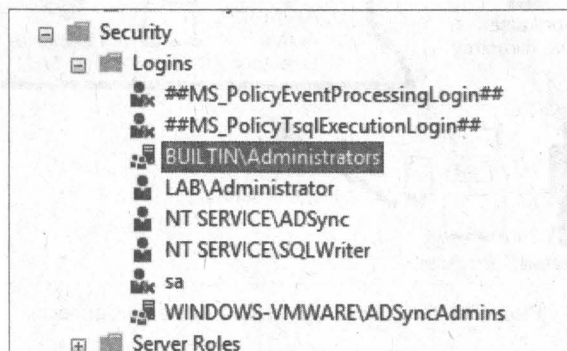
Security
Logins
##MS_PolicyEventProcessingLogin##
##MS_PolicyTsqlExecutionLogin##
BUILTIN\Administrators
LAB\Administrator
NT SERVICE\ADSync
NT SERVICE\SQLWriter
sa
WINDOWS-VMWARE\ADSyncAdmins
Server Roles